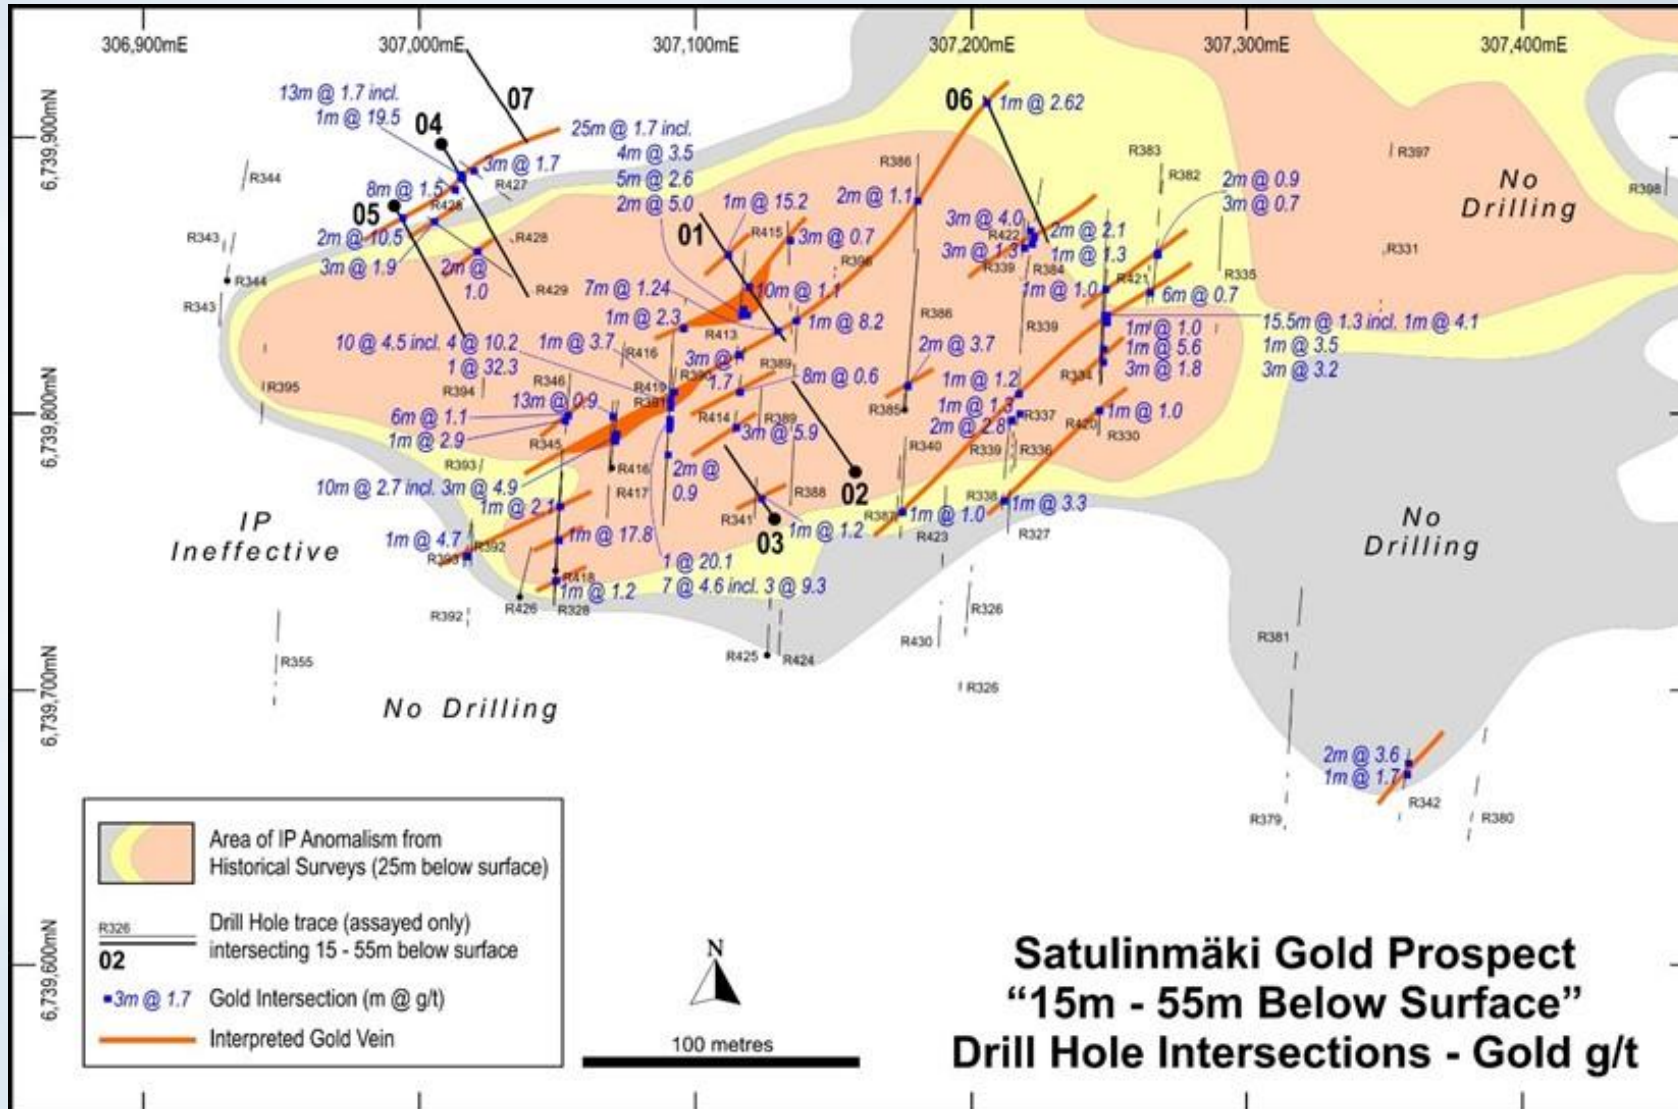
306,900mE
307,000mE
307,100mE
307,200mE
307,300mE
307,400mE

6,739,900mN
6,739,800mN
6,739,700mN
6,739,600mN

13m @ 1.7 incl.
1m @ 19.5
04
07
25m @ 1.7 incl.
4m @ 3.5
5m @ 2.6
2m @ 5.0
3m @ 1.7
R427
8m @ 1.5
R426
05
2m @ 10.5
3m @ 1.9
2m @ 1.0
R428
R429
R344
R343
R344
R343
01
1m @ 15.2
R415
3m @ 0.7
2m @ 1.1
R386
06
1m @ 2.62
R383
R382
2m @ 0.9
3m @ 0.7
R397
No Drilling
R398
3m @ 4.0
R422
3m @ 1.3
2m @ 2.1
1m @ 1.3
R339
R384
R331
R335
R421
1m @ 1.0
6m @ 0.7
R396
7m @ 1.24
10m @ 1.1
1m @ 2.3
1m @ 8.2
R413
R386
R339
15.5m @ 1.3 incl. 1m @ 4.1
1m @ 3.5
3m @ 3.2
1m @ 1.0
1m @ 5.6
3m @ 1.8
10 @ 4.5 incl. 4 @ 10.2
1 @ 32.3
1m @ 3.7
R416
3m @ 1.7
R389
2m @ 3.7
8m @ 0.6
1m @ 1.2
R334
R395
R394
R346
13m @ 0.9
R419
R391
R390
R414
R389
3m @ 5.9
R385
1m @ 1.3
2m @ 2.8
R337
R420
1m @ 1.0
R330
6m @ 1.1
1m @ 2.9
R345
R340
R339
R336
R393
R416
2m @ 0.9
R417
02
10m @ 2.7 incl. 3m @ 4.9
1m @ 2.1
R388
R338
1m @ 3.3
IP Ineffective
R341
03
1m @ 1.2
R387
1m @ 1.0
R423
R327
No Drilling
1m @ 4.7
R393
R392
1m @ 17.8
1 @ 20.1
7 @ 4.6 incl. 3 @ 9.3
R418
1m @ 1.2
R426
R328
R392
R326
R430
R381
R425
R424
R355
R326
No Drilling
2m @ 3.6
1m @ 1.7
R342
R379
R380

Area of IP Anomalism from Historical Surveys (25m below surface)
R326
02
Drill Hole trace (assayed only) intersecting 15 - 55m below surface
3m @ 1.7 Gold Intersection (m @ g/t)
Interpreted Gold Vein

N
100 metres

Satulinmäki Gold Prospect
"15m - 55m Below Surface"
Drill Hole Intersections - Gold g/t